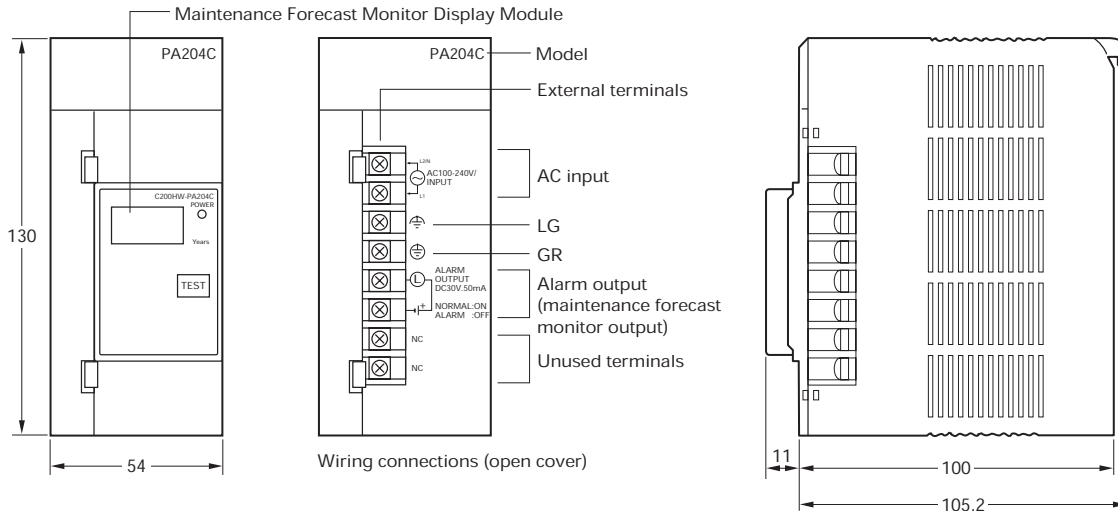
Maintenance Forecast Monitor Display Module

PA204C

C200HW-PA204C
POWER
Years

TEST

130

54

PA204C
Model

External terminals

L2/N
AC100-240V/
INPUT
L1

AC input

LG

GR

ALARM
OUTPUT
DC30V.50mA

NORMAL:ON
ALARM :OFF

Alarm output
(maintenance forecast
monitor output)

NC

NC

Unused terminals

Wiring connections (open cover)

11

100

105.2